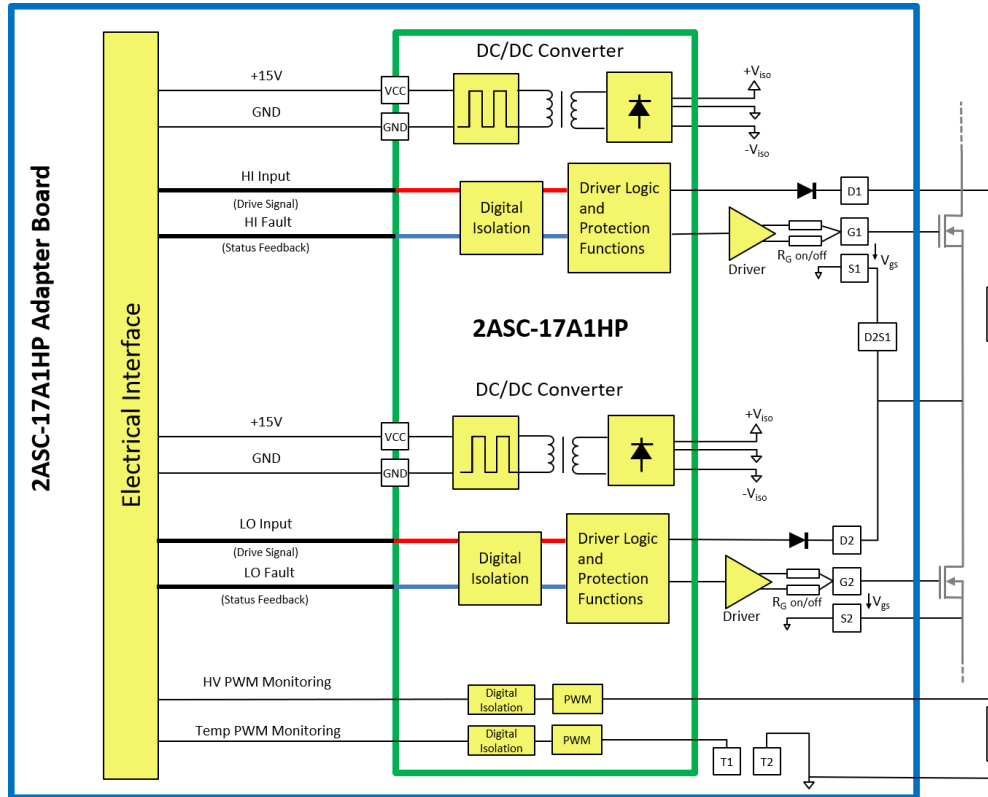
2ASC-17A1HP Adapter Board

Electrical Interface

DC/DC Converter

+15V

VCC

GND

GND

$+V_{iso}$

$-V_{iso}$

HI Input

(Drive Signal)

HI Fault

(Status Feedback)

Digital Isolation

Driver Logic and Protection Functions

D1

G1

Driver

$R_G$ on/off

S1

$V_{gs}$

2ASC-17A1HP

D2S1

DC/DC Converter

+15V

VCC

GND

GND

$+V_{iso}$

$-V_{iso}$

LO Input

(Drive Signal)

LO Fault

(Status Feedback)

Digital Isolation

Driver Logic and Protection Functions

D2

G2

Driver

$R_G$ on/off

S2

$V_{gs}$

HV PWM Monitoring

Digital Isolation

PWM

Temp PWM Monitoring

Digital Isolation

PWM

T1

T2